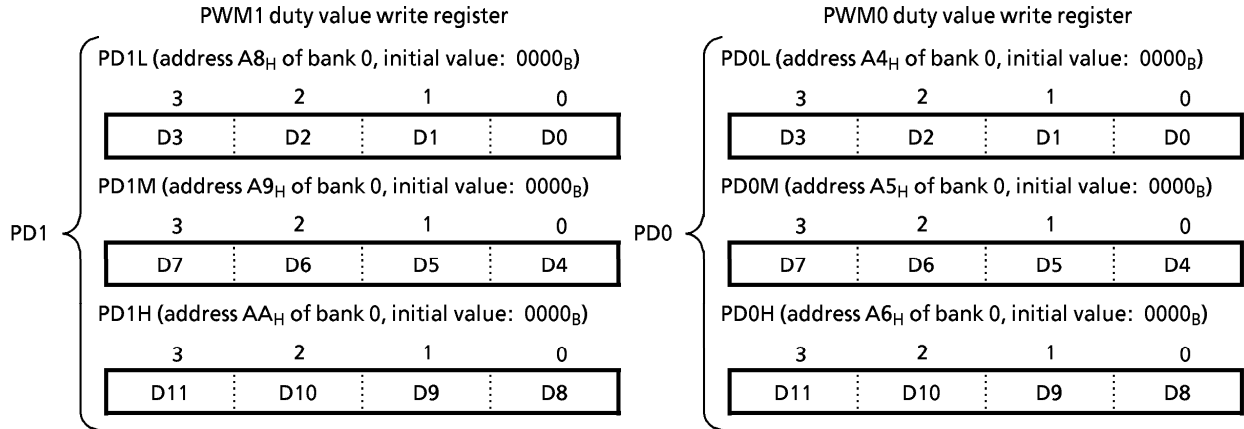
PWM1 duty value write register

PD1

PD1L (address A8$_H$ of bank 0, initial value: 0000$_B$)

| 3 | 2 | 1 | 0 |
|---|---|---|---|
| D3 | D2 | D1 | D0 |

PD1M (address A9$_H$ of bank 0, initial value: 0000$_B$)

| 3 | 2 | 1 | 0 |
|---|---|---|---|
| D7 | D6 | D5 | D4 |

PD1H (address AA$_H$ of bank 0, initial value: 0000$_B$)

| 3 | 2 | 1 | 0 |
|---|---|---|---|
| D11 | D10 | D9 | D8 |

PWM0 duty value write register

PD0

PD0L (address A4$_H$ of bank 0, initial value: 0000$_B$)

| 3 | 2 | 1 | 0 |
|---|---|---|---|
| D3 | D2 | D1 | D0 |

PD0M (address A5$_H$ of bank 0, initial value: 0000$_B$)

| 3 | 2 | 1 | 0 |
|---|---|---|---|
| D7 | D6 | D5 | D4 |

PD0H (address A6$_H$ of bank 0, initial value: 0000$_B$)

| 3 | 2 | 1 | 0 |
|---|---|---|---|
| D11 | D10 | D9 | D8 |